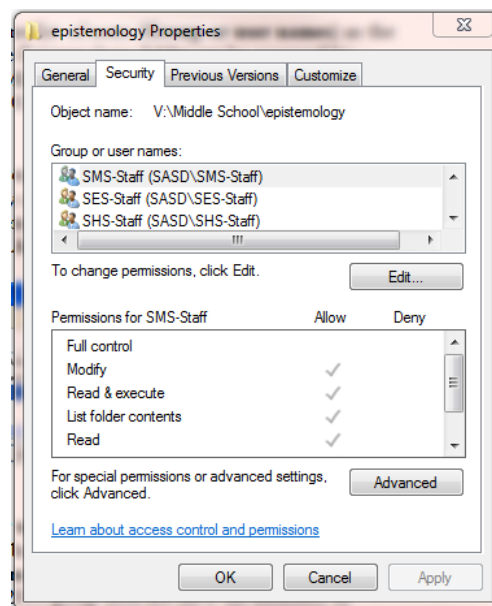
epistemology Properties

General | Security | Previous Versions | Customize

Object name: V:\Middle School\epistemology

Group or user names:

SMS-Staff (SASD\SMS-Staff)
SES-Staff (SASD\SES-Staff)
SHS-Staff (SASD\SHS-Staff)

To change permissions, click Edit.

Edit...

| Permissions for SMS-Staff | Allow | Deny |
|---|---|---|
| Full control | | |
| Modify | ✓ | |
| Read & execute | ✓ | |
| List folder contents | ✓ | |
| Read | ✓ | |

For special permissions or advanced settings, click Advanced.

Advanced

Learn about access control and permissions

OK Cancel Apply